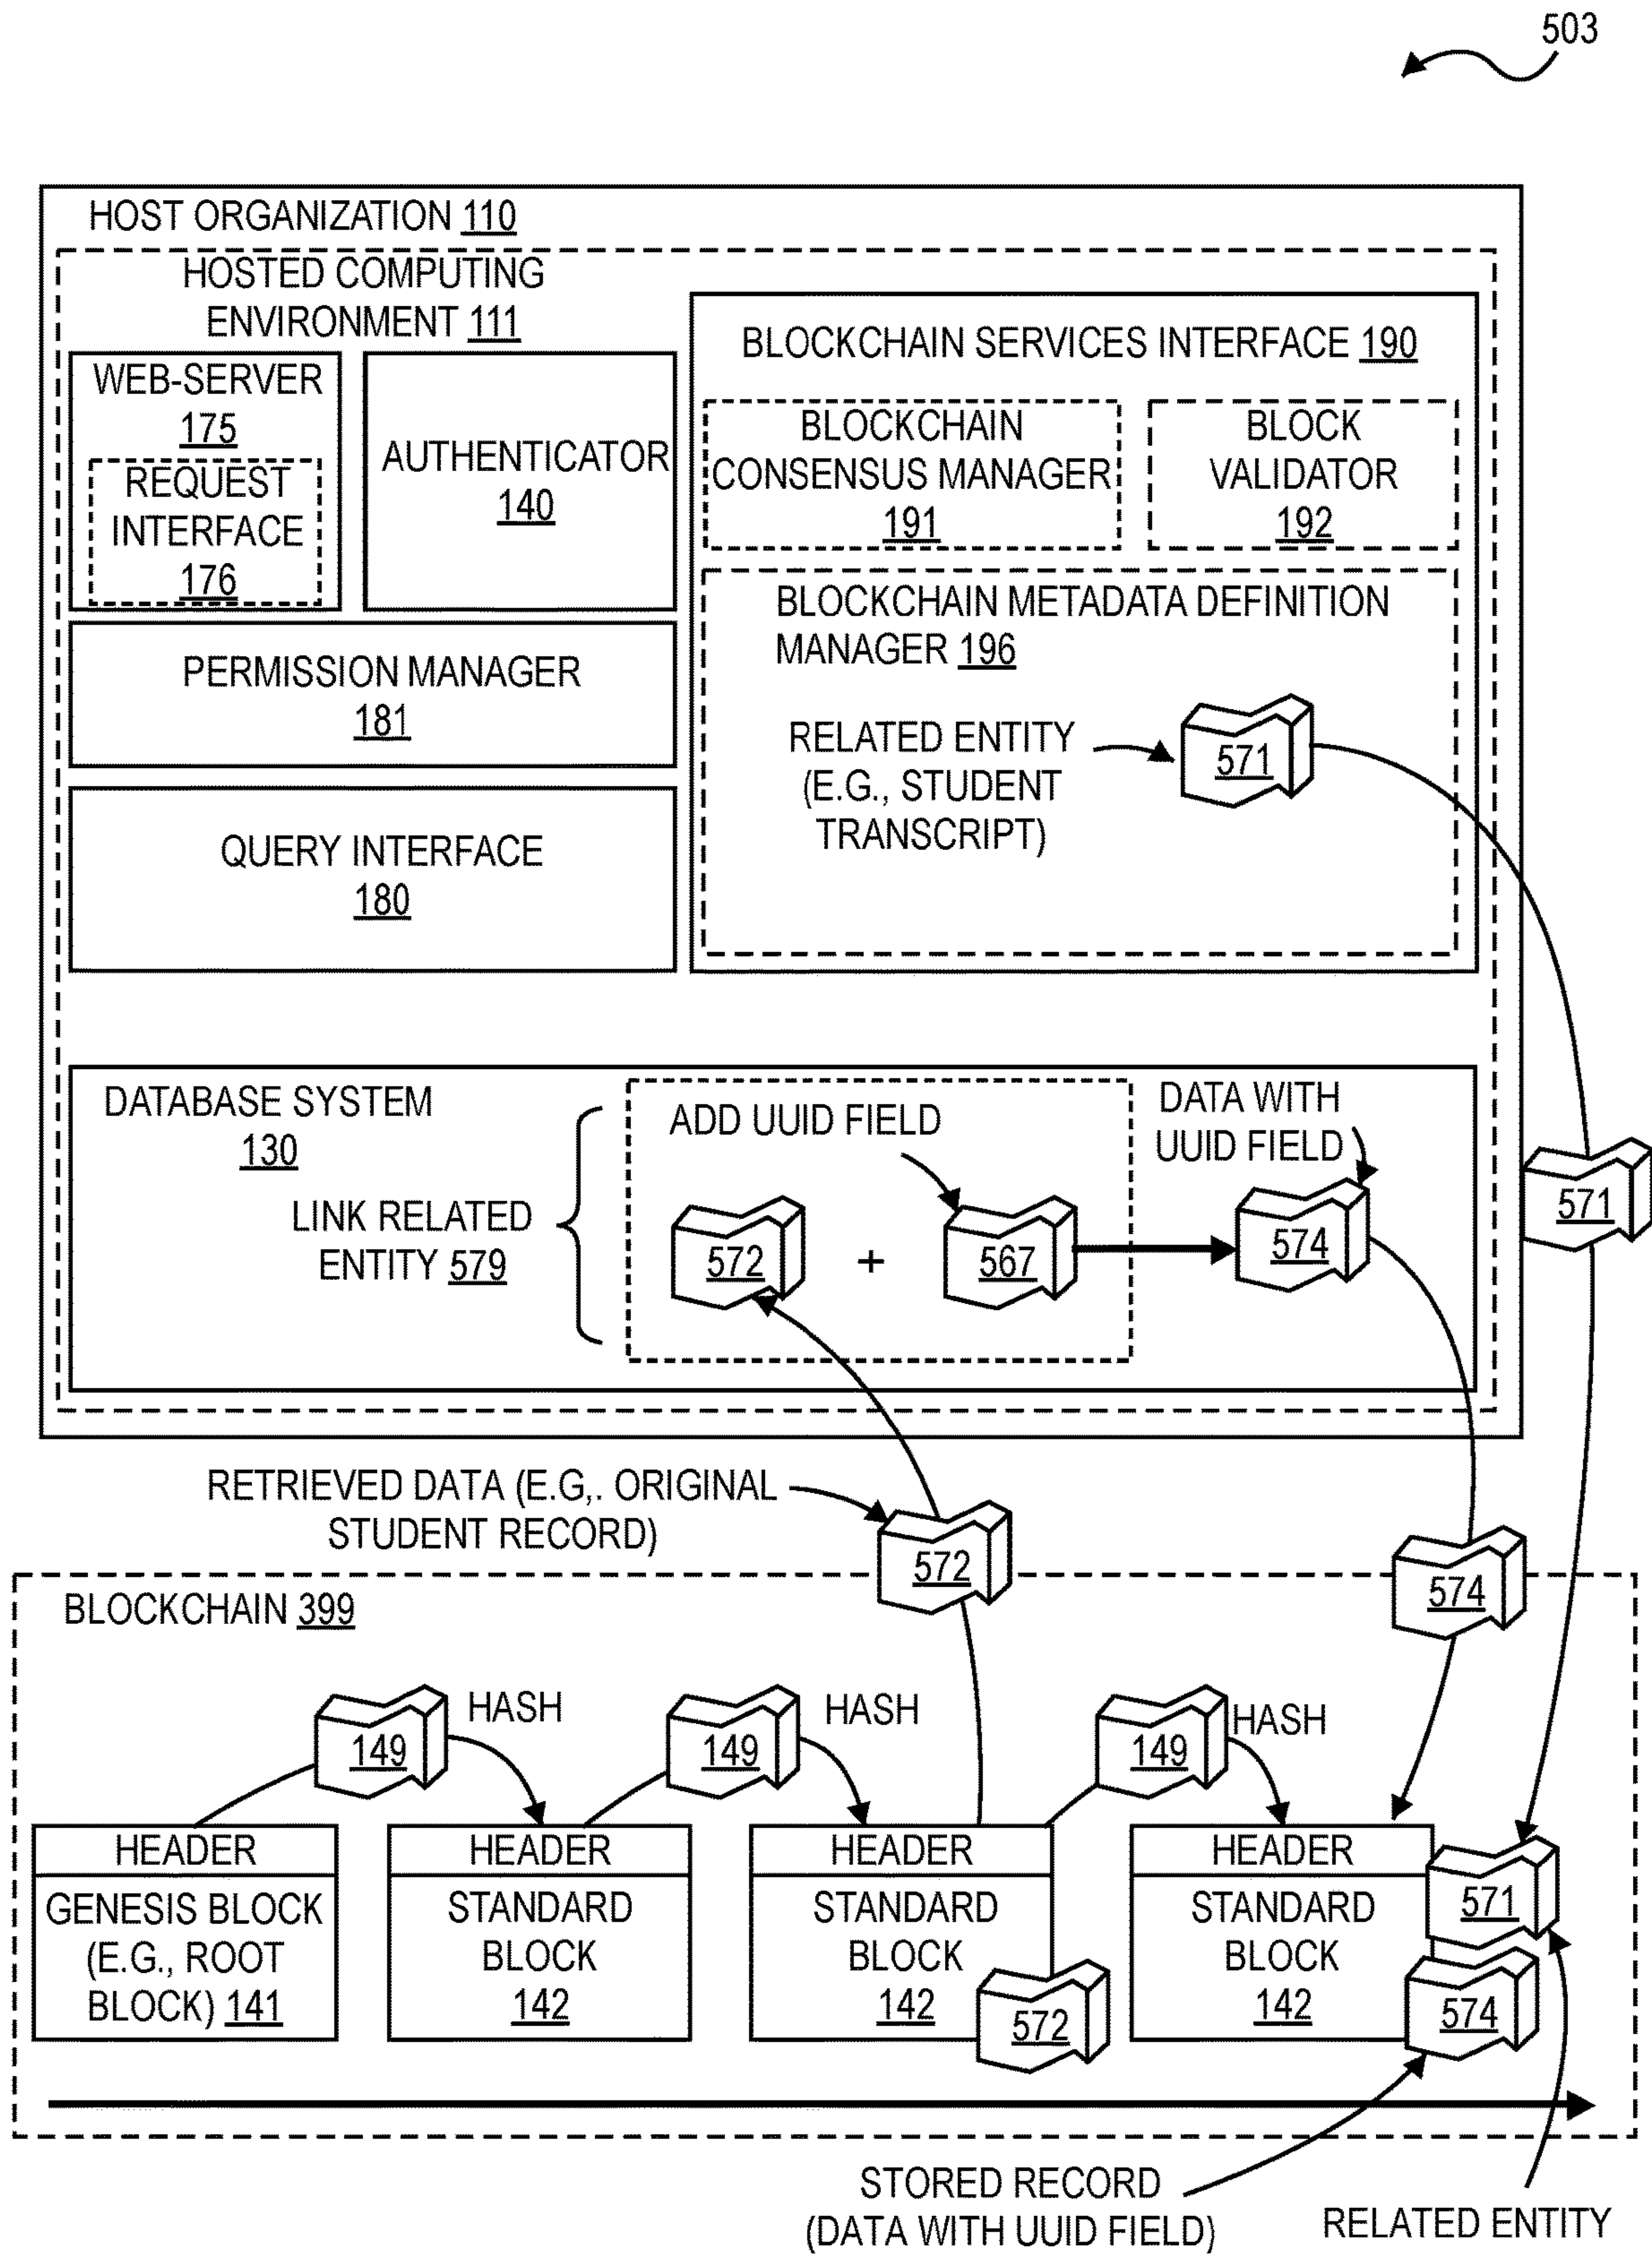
503

HOST ORGANIZATION 110

HOSTED COMPUTING ENVIRONMENT 111

WEB-SERVER 175

REQUEST INTERFACE 176

AUTHENTICATOR 140

PERMISSION MANAGER 181

QUERY INTERFACE 180

BLOCKCHAIN SERVICES INTERFACE 190

BLOCKCHAIN CONSENSUS MANAGER 191

BLOCK VALIDATOR 192

BLOCKCHAIN METADATA DEFINITION MANAGER 196

RELATED ENTITY (E.G., STUDENT TRANSCRIPT)

571

DATABASE SYSTEM 130

LINK RELATED ENTITY 579

ADD UUID FIELD

572

+

567

DATA WITH UUID FIELD

574

571

RETRIEVED DATA (E.G,. ORIGINAL STUDENT RECORD)

572

574

BLOCKCHAIN 399

149

HASH

149

HASH

149

HASH

HEADER

GENESIS BLOCK (E.G., ROOT BLOCK) 141

HEADER

STANDARD BLOCK 142

HEADER

STANDARD BLOCK 142

572

HEADER

STANDARD BLOCK 142

571

574

STORED RECORD (DATA WITH UUID FIELD)

RELATED ENTITY